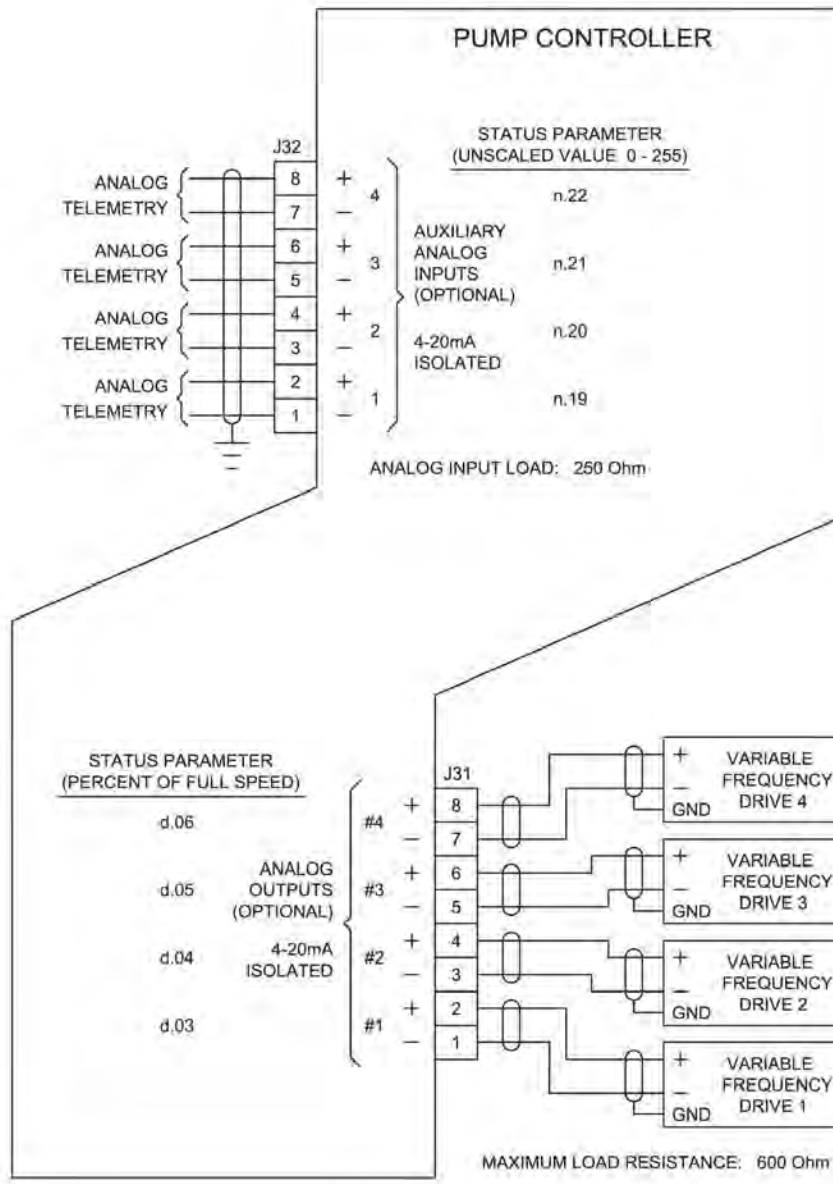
PUMP CONTROLLER

STATUS PARAMETER
(UNSCALED VALUE 0 - 255)

J32

ANALOG TELEMETRY
ANALOG TELEMETRY
ANALOG TELEMETRY
ANALOG TELEMETRY

8 + 4
7 −
6 + 3
5 −
4 + 2
3 −
2 + 1
1 −

AUXILIARY ANALOG INPUTS (OPTIONAL)

4-20mA ISOLATED

n.22
n.21
n.20
n.19

ANALOG INPUT LOAD: 250 Ohm

STATUS PARAMETER
(PERCENT OF FULL SPEED)

d.06
d.05
d.04
d.03

ANALOG OUTPUTS (OPTIONAL)

4-20mA ISOLATED

#4 + 8
− 7
#3 + 6
− 5
#2 + 4
− 3
#1 + 2
− 1

J31

+ − GND VARIABLE FREQUENCY DRIVE 4
+ − GND VARIABLE FREQUENCY DRIVE 3
+ − GND VARIABLE FREQUENCY DRIVE 2
+ − GND VARIABLE FREQUENCY DRIVE 1

MAXIMUM LOAD RESISTANCE: 600 Ohm